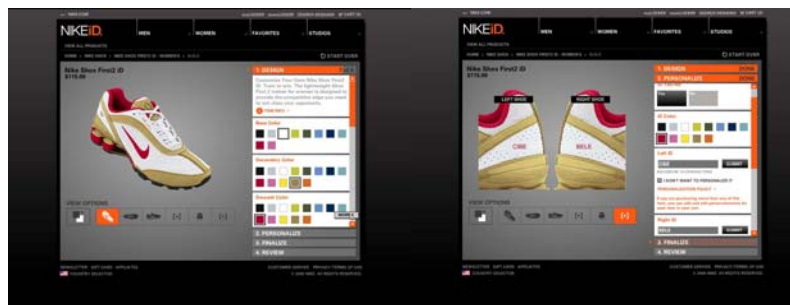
NIKEiD. MEN WOMEN FAVORITES STUDIOS

VIEW ALL PRODUCTS

START OVER

Nike Shox First2 iD

$115.00

1. DESIGN

Base Color

Secondary Color

Swoosh Color

VIEW OPTIONS

2. PERSONALIZE

3. FINALIZE

4. REVIEW

NIKEiD. MEN WOMEN FAVORITES STUDIOS

VIEW ALL PRODUCTS

START OVER

Nike Shox First2 iD

$115.00

1. DESIGN DONE

2. PERSONALIZE DONE

LEFT SHOE

RIGHT SHOE

CIRE

BELLE

iD Color

Left iD

CIRE

SUBMIT

I DON'T WANT TO PERSONALIZE IT

PERSONALIZATION POLICY

Right iD

BELLE

SUBMIT

VIEW OPTIONS

3. FINALIZE

4. REVIEW